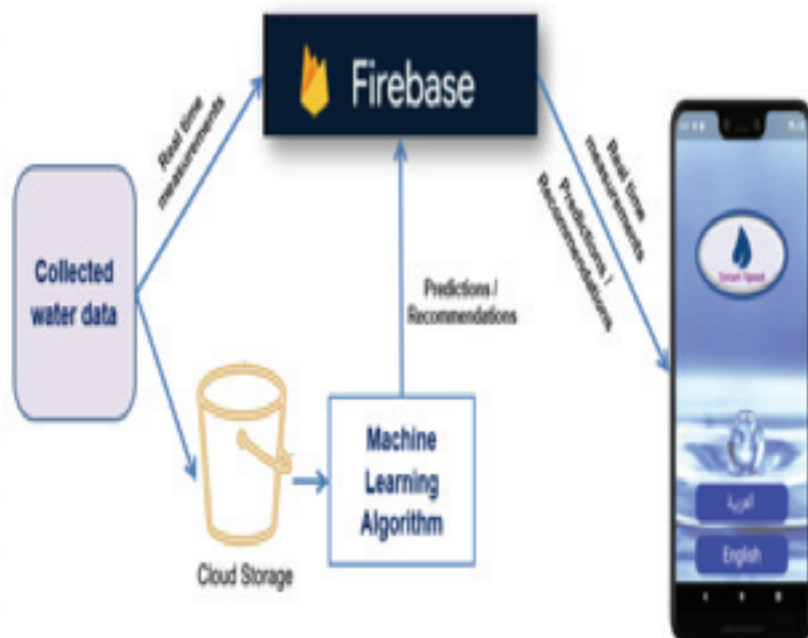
Firebase

Real time measurements

Collected water data

Predictions / Recommendations

Real time measurements

Predictions / Recommendations

Cloud Storage

Machine Learning Algorithm

Smart Spout

العربية

English